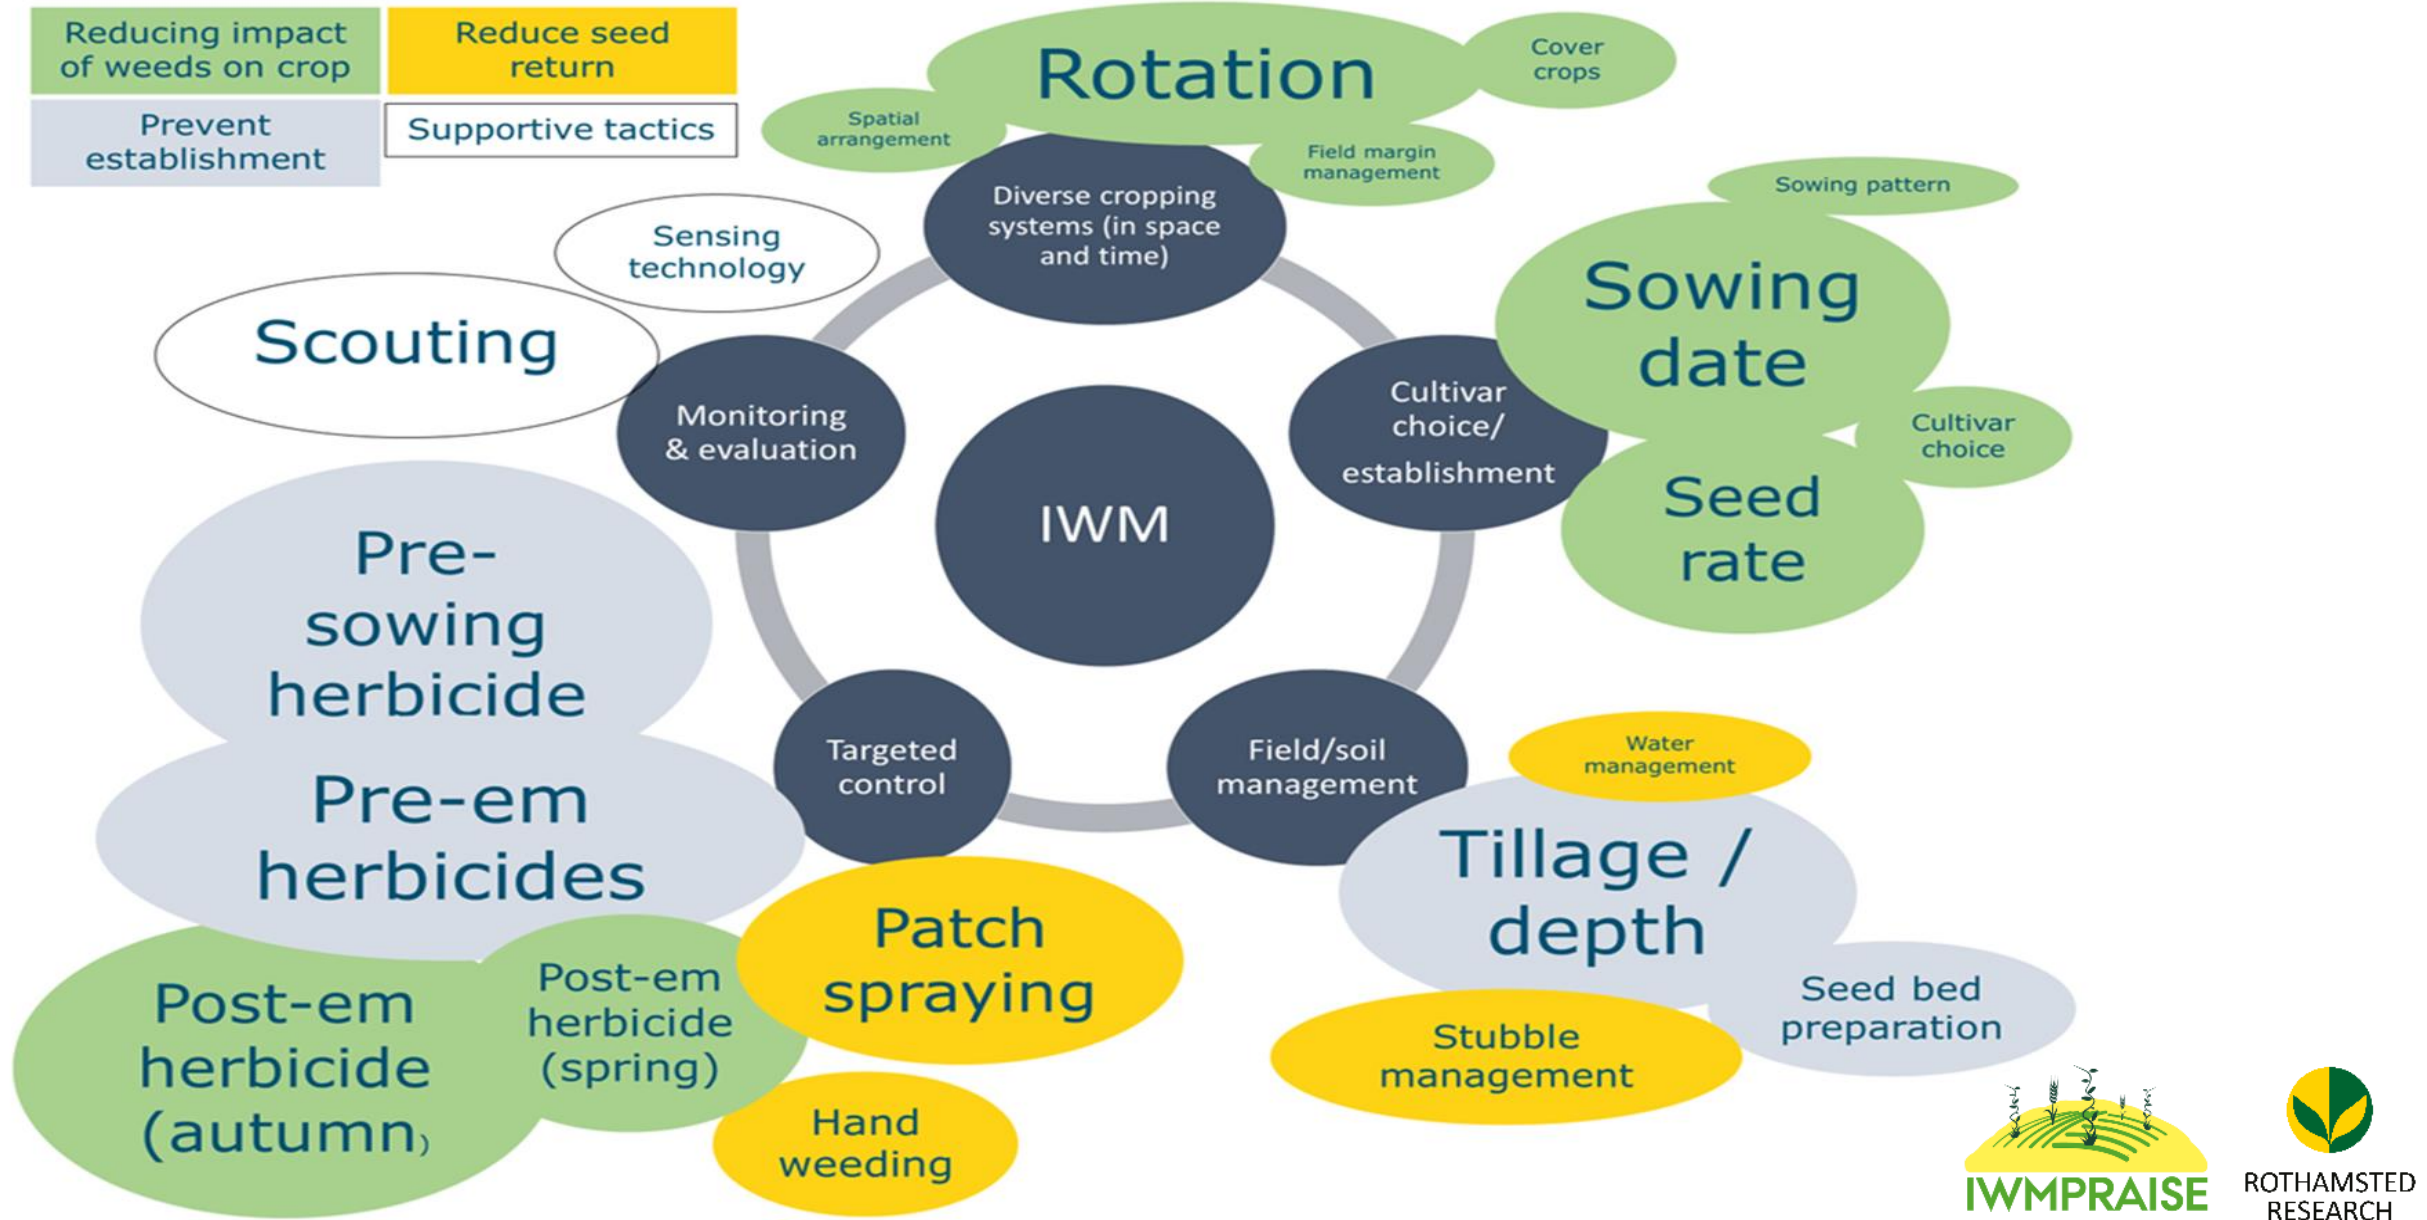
Reducing impact of weeds on crop

Reduce seed return

Prevent establishment

Supportive tactics

Rotation

Cover crops

Spatial arrangement

Field margin management

Diverse cropping systems (in space and time)

Sowing pattern

Sensing technology

Scouting

Sowing date

Monitoring & evaluation

IWM

Cultivar choice/ establishment

Cultivar choice

Seed rate

Pre-sowing herbicide

Pre-em herbicides

Targeted control

Field/soil management

Water management

Tillage / depth

Patch spraying

Post-em herbicide (autumn)

Post-em herbicide (spring)

Seed bed preparation

Stubble management

Hand weeding

IWMPRAISE

ROTHAMSTED RESEARCH